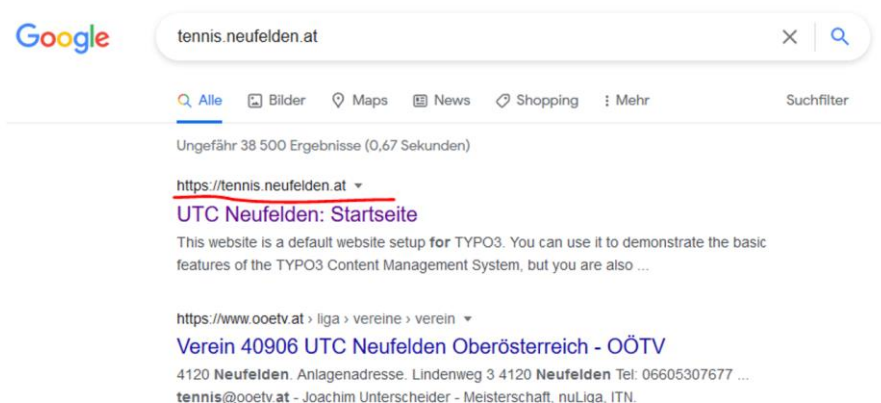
Google

tennis.neufelden.at

Alle Bilder Maps News Shopping Mehr Suchfilter

Ungefähr 38 500 Ergebnisse (0,67 Sekunden)

https://tennis.neufelden.at

UTC Neufelden: Startseite

This website is a default website setup for TYPO3. You can use it to demonstrate the basic features of the TYPO3 Content Management System, but you are also ...

https://www.ooetv.at › liga › vereine › verein

Verein 40906 UTC Neufelden Oberösterreich - OÖTV

4120 Neufelden. Anlagenadresse. Lindenweg 3 4120 Neufelden Tel: 06605307677 ... tennis@ooetv.at - Joachim Unterscheider - Meisterschaft. nuLiga. ITN.